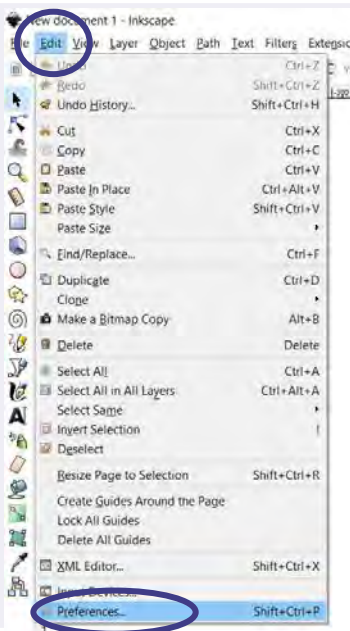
New document 1 - Inkscape

File Edit View Layer Object Path Text Filters Extensions

Undo Ctrl+Z
Redo Shift+Ctrl+Z
Undo History... Shift+Ctrl+H
Cut Ctrl+X
Copy Ctrl+C
Paste Ctrl+V
Paste In Place Ctrl+Alt+V
Paste Style Shift+Ctrl+V
Paste Size
Find/Replace... Ctrl+F
Duplicate Ctrl+D
Clone
Make a Bitmap Copy Alt+B
Delete Delete
Select All Ctrl+A
Select All in All Layers Ctrl+Alt+A
Select Same
Invert Selection !
Deselect
Resize Page to Selection Shift+Ctrl+R
Create Guides Around the Page
Lock All Guides
Delete All Guides
XML Editor... Shift+Ctrl+X
Input Devices...
Preferences... Shift+Ctrl+P